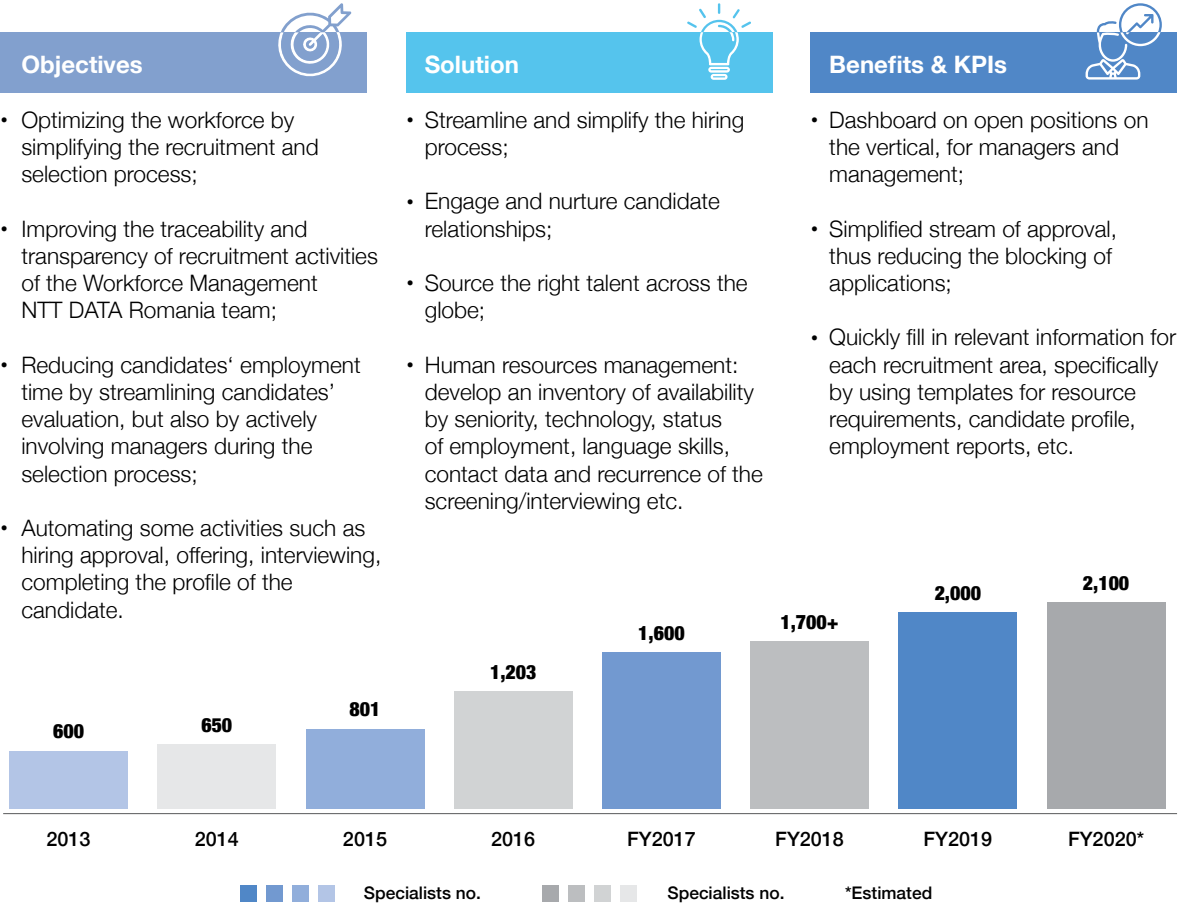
Objectives

• Optimizing the workforce by simplifying the recruitment and selection process;

• Improving the traceability and transparency of recruitment activities of the Workforce Management NTT DATA Romania team;

• Reducing candidates‘ employment time by streamlining candidates’ evaluation, but also by actively involving managers during the selection process;

• Automating some activities such as hiring approval, offering, interviewing, completing the profile of the candidate.

Solution

• Streamline and simplify the hiring process;

• Engage and nurture candidate relationships;

• Source the right talent across the globe;

• Human resources management: develop an inventory of availability by seniority, technology, status of employment, language skills, contact data and recurrence of the screening/interviewing etc.

Benefits & KPIs

• Dashboard on open positions on the vertical, for managers and management;

• Simplified stream of approval, thus reducing the blocking of applications;

• Quickly fill in relevant information for each recruitment area, specifically by using templates for resource requirements, candidate profile, employment reports, etc.

600
650
801
1,203
1,600
1,700+
2,000
2,100

2013
2014
2015
2016
FY2017
FY2018
FY2019
FY2020*

Specialists no.
Specialists no.
*Estimated